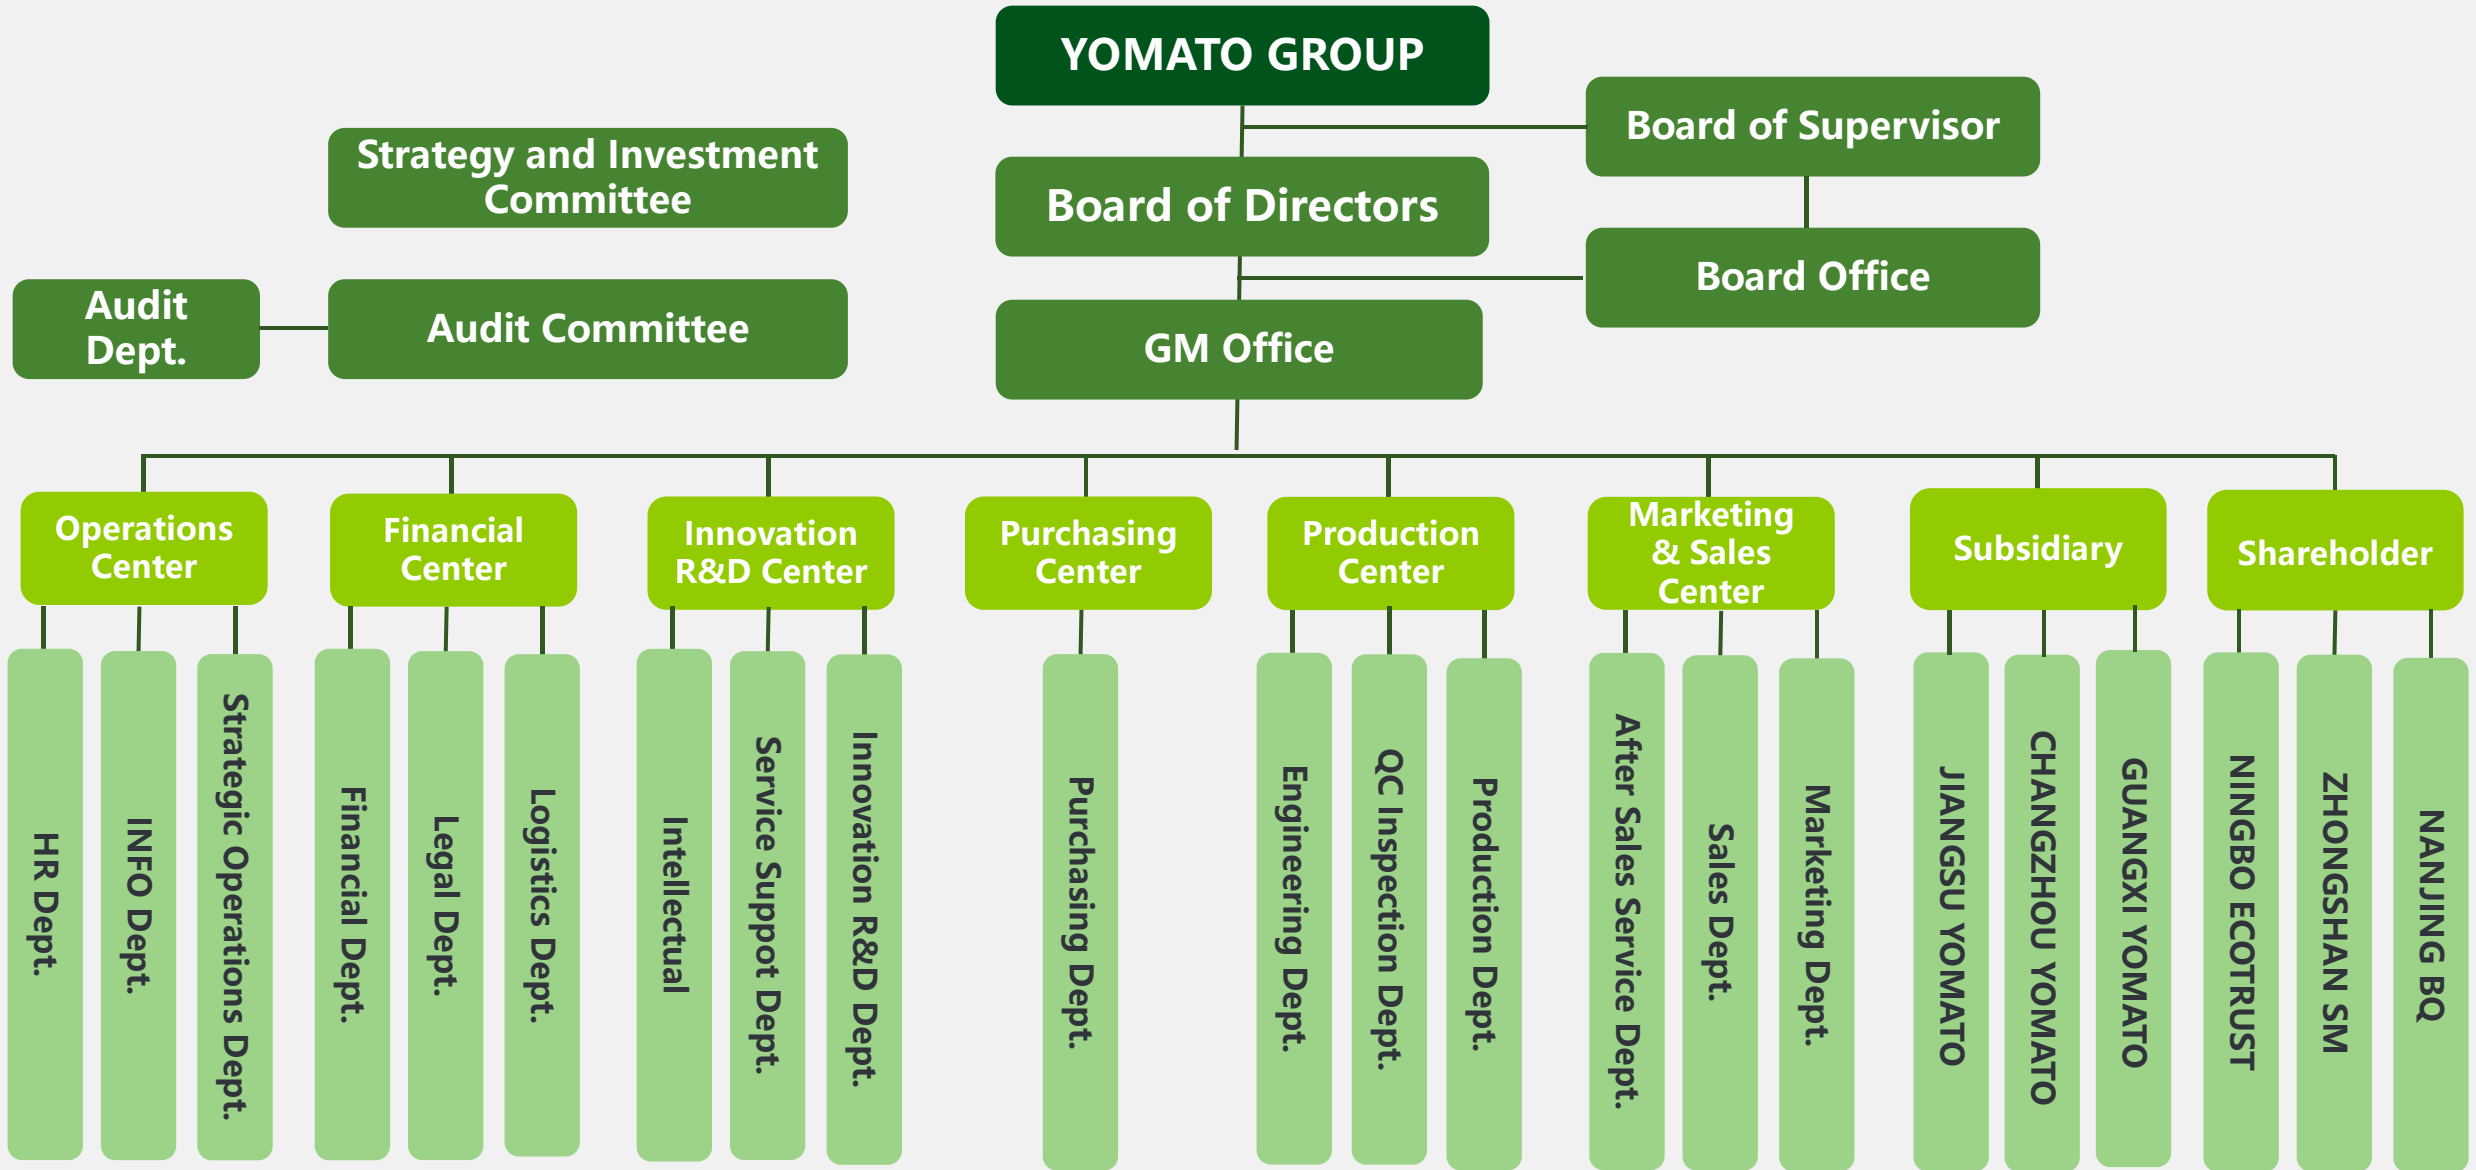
YOMATO GROUP

Board of Supervisor

Strategy and Investment Committee

Board of Directors

Board Office

Audit Dept.

Audit Committee

GM Office

Operations Center

HR Dept.

INFO Dept.

Strategic Operations Dept.

Financial Center

Financial Dept.

Legal Dept.

Logistics Dept.

Innovation R&D Center

Intellectual

Service Suppot Dept.

Innovation R&D Dept.

Purchasing Center

Purchasing Dept.

Production Center

Engineering Dept.

QC Inspection Dept.

Production Dept.

Marketing & Sales Center

After Sales Service Dept.

Sales Dept.

Marketing Dept.

Subsidiary

JIANGSU YOMATO

CHANGZHOU YOMATO

GUANGXI YOMATO

Shareholder

NINGBO ECOTRUST

ZHONGSHAN SM

NANJING BQ